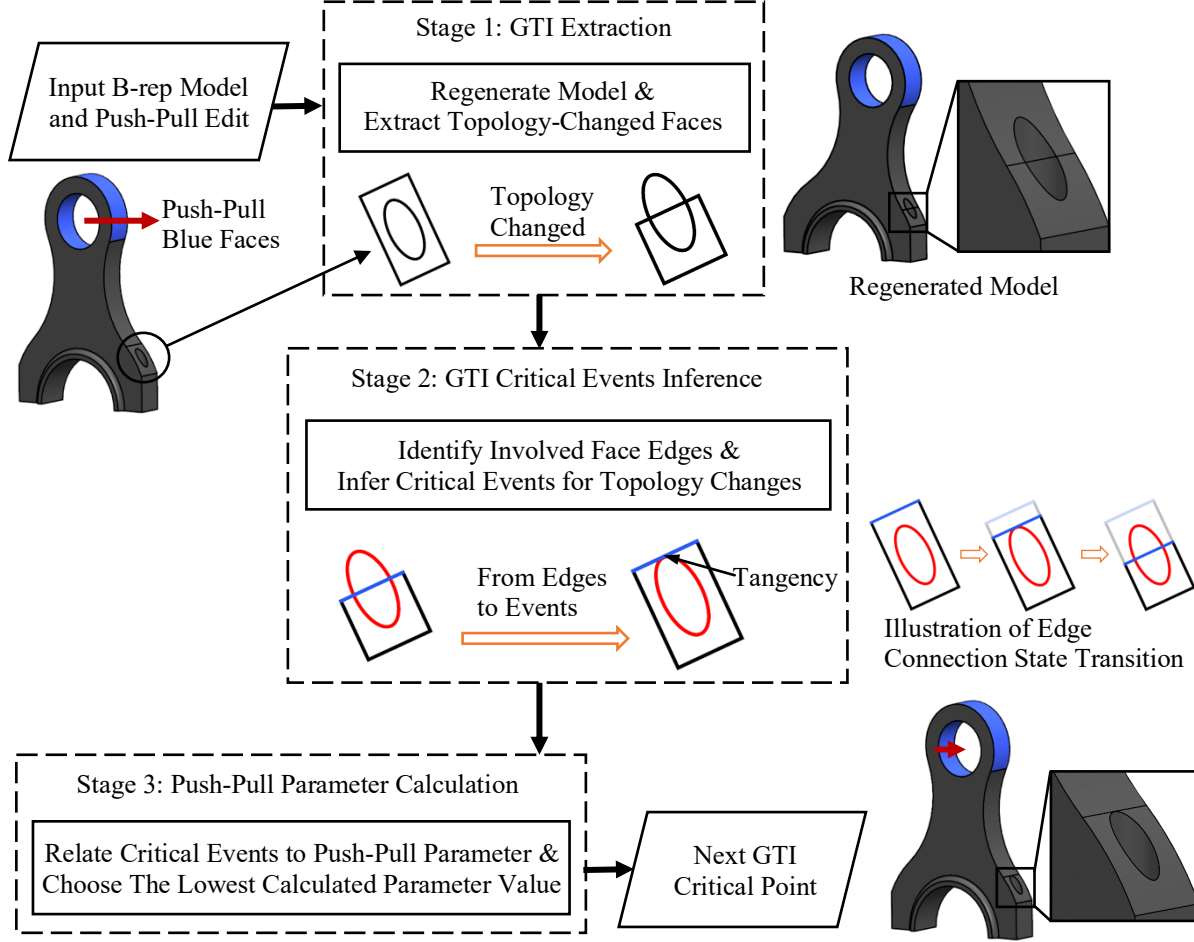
Input B-rep Model and Push-Pull Edit

Stage 1: GTI Extraction

Regenerate Model & Extract Topology-Changed Faces

Topology Changed

Push-Pull Blue Faces

Regenerated Model

Stage 2: GTI Critical Events Inference

Identify Involved Face Edges & Infer Critical Events for Topology Changes

From Edges to Events

Tangency

Illustration of Edge Connection State Transition

Stage 3: Push-Pull Parameter Calculation

Relate Critical Events to Push-Pull Parameter & Choose The Lowest Calculated Parameter Value

Next GTI Critical Point